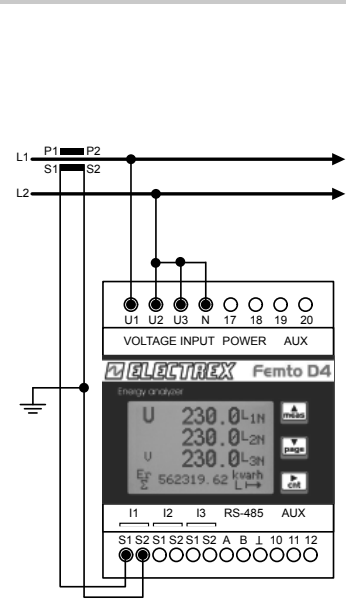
L1
P1
P2
S1
S2
L2

U1 U2 U3 N 17 18 19 20
VOLTAGE INPUT POWER AUX

ELECTREX Femto D4
Energy analyzer

U 230.0 L1N
230.0 L2N
U 230.0 L3N
Er Σ 562319.62 kwarh L
meas
page
cnt

I1 I2 I3 RS-485 AUX
S1 S2 S1 S2 S1 S2 A B ⊥ 10 11 12